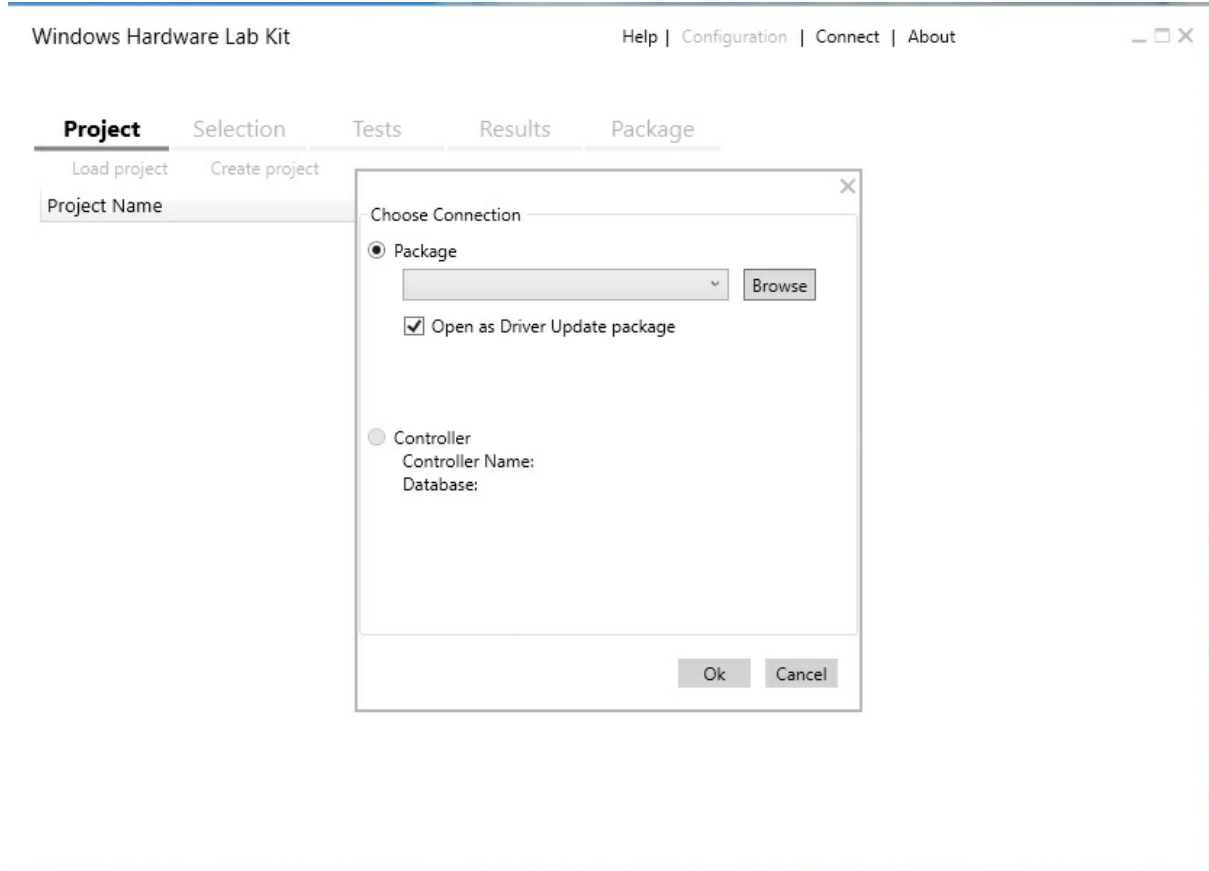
Windows Hardware Lab Kit

Help | Configuration | Connect | About

Project Selection Tests Results Package

Load project Create project

Project Name

Choose Connection

Package

Browse

Open as Driver Update package

Controller
Controller Name:
Database:

Ok Cancel